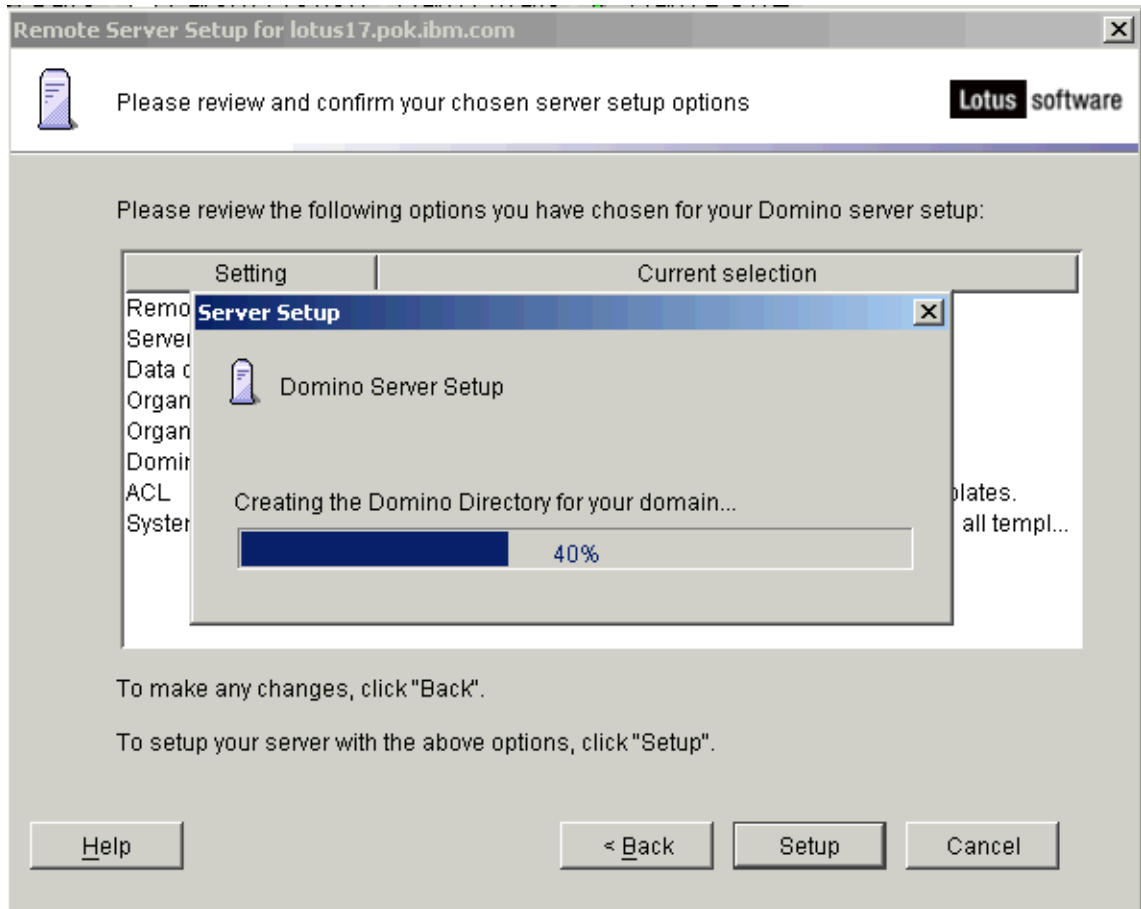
Remote Server Setup for lotus17.pok.ibm.com

Please review and confirm your chosen server setup options

Lotus software

Please review the following options you have chosen for your Domino server setup:

| Setting | Current selection |
|---|---|
| Remo | |
| Server | |
| Data d | |
| Organ | |
| Organ | |
| Domir | |
| ACL | plates. |
| Syster | all templ... |

Server Setup

Domino Server Setup

Creating the Domino Directory for your domain...

40%

To make any changes, click "Back".

To setup your server with the above options, click "Setup".

Help

< Back

Setup

Cancel